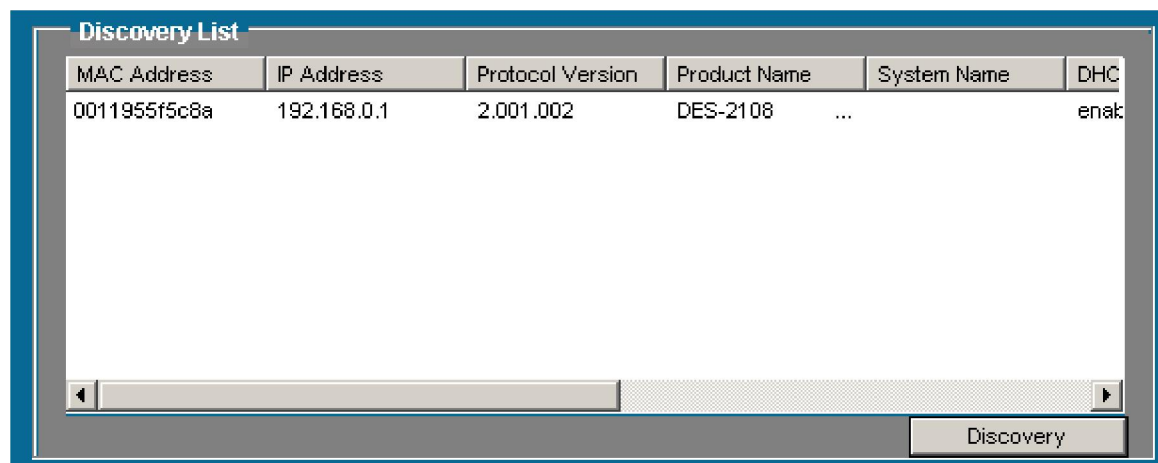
Discovery List

| MAC Address | IP Address | Protocol Version | Product Name | System Name | DHC |
|---|---|---|---|---|---|
| 0011955f5c8a | 192.168.0.1 | 2.001.002 | DES-2108 ... | | enak |

Discovery